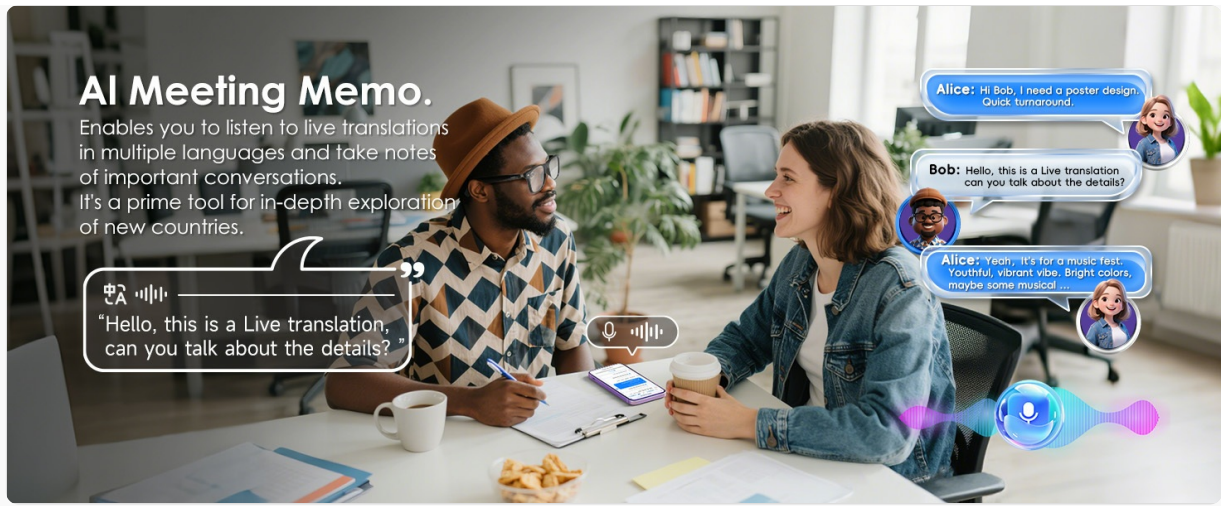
AI Meeting Memo.

Enables you to listen to live translations in multiple languages and take notes of important conversations. It's a prime tool for in-depth exploration of new countries.

"Hello, this is a Live translation, can you talk about the details? "

Alice: Hi Bob, I need a poster design. Quick turnaround.

Bob: Hello, this is a Live translation can you talk about the details?

Alice: Yeah, It's for a music fest. Youthful, vibrant vibe. Bright colors, maybe some musical ...